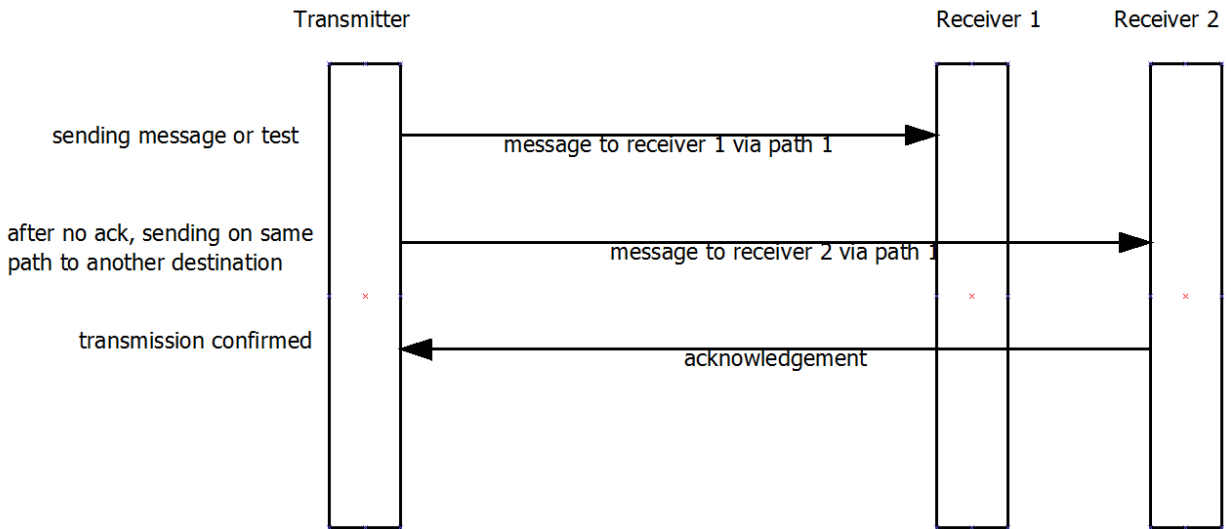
Transmitter

Receiver 1

Receiver 2

sending message or test

message to receiver 1 via path 1

after no ack, sending on same path to another destination

message to receiver 2 via path 1

transmission confirmed

acknowledgement